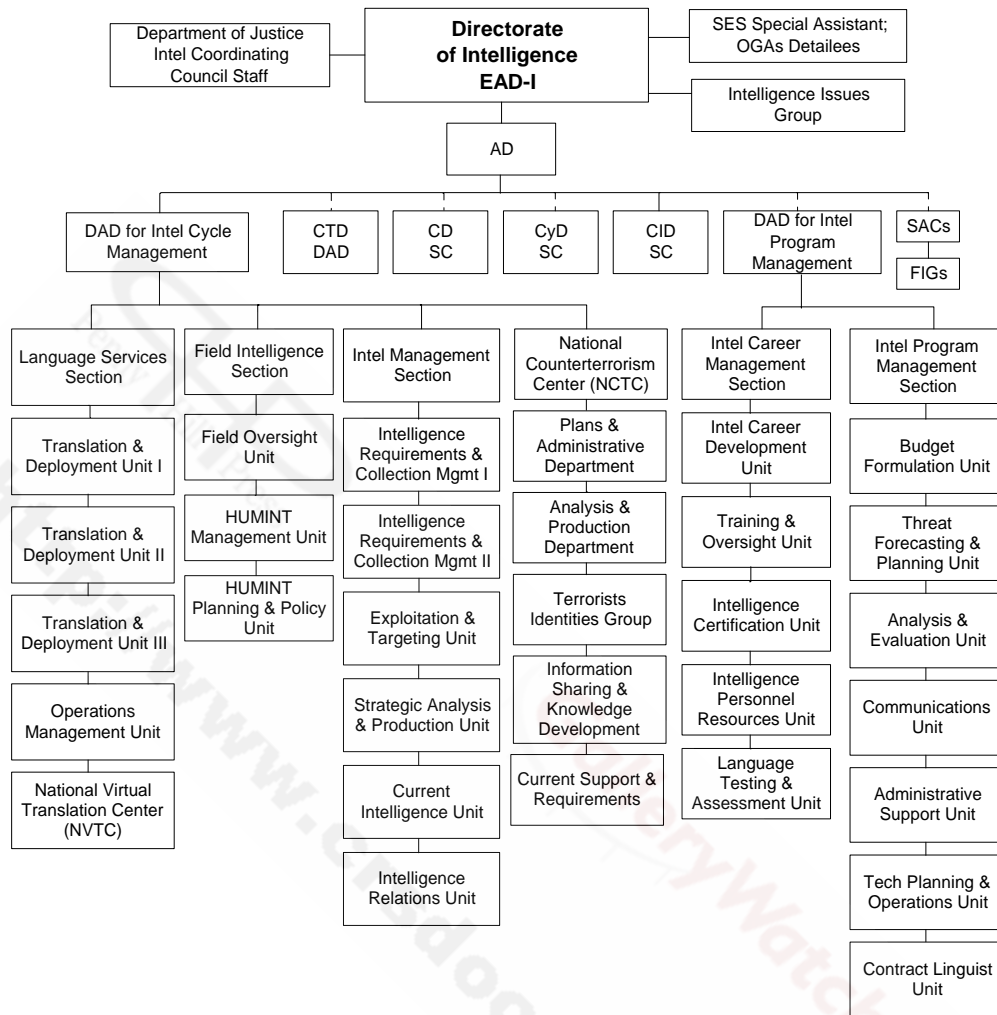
Department of Justice Intel Coordinating Council Staff

Directorate of Intelligence EAD-I

SES Special Assistant; OGAs Detailees

Intelligence Issues Group

AD

DAD for Intel Cycle Management

CTD DAD

CD SC

CyD SC

CID SC

DAD for Intel Program Management

SACs

FIGs

Language Services Section

Translation & Deployment Unit I

Translation & Deployment Unit II

Translation & Deployment Unit III

Operations Management Unit

National Virtual Translation Center (NVTC)

Field Intelligence Section

Field Oversight Unit

HUMINT Management Unit

HUMINT Planning & Policy Unit

Intel Management Section

Intelligence Requirements & Collection Mgmt I

Intelligence Requirements & Collection Mgmt II

Exploitation & Targeting Unit

Strategic Analysis & Production Unit

Current Intelligence Unit

Intelligence Relations Unit

National Counterterrorism Center (NCTC)

Plans & Administrative Department

Analysis & Production Department

Terrorists Identities Group

Information Sharing & Knowledge Development

Current Support & Requirements

Intel Career Management Section

Intel Career Development Unit

Training & Oversight Unit

Intelligence Certification Unit

Intelligence Personnel Resources Unit

Language Testing & Assessment Unit

Intel Program Management Section

Budget Formulation Unit

Threat Forecasting & Planning Unit

Analysis & Evaluation Unit

Communications Unit

Administrative Support Unit

Tech Planning & Operations Unit

Contract Linguist Unit